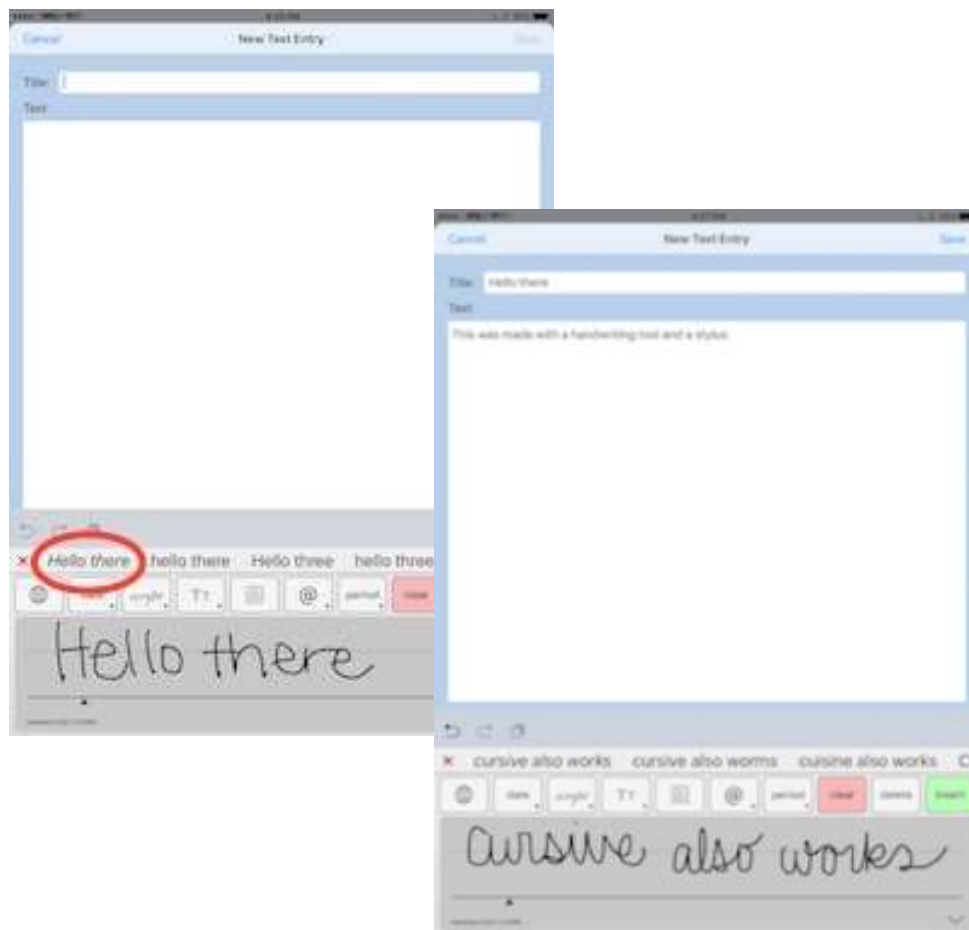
Cancel New Text Entry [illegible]

Title:

Text

× Hello there hello there Hello three hello three

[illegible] script TT @ period clear

Hello there

Cancel New Text Entry Save

Title: Hello there

Text

This was made with a handwriting tool and a stylus.

× cursive also works cursive also worms cuisine also works C

date script TT @ period clear delete insert

Cursive also works